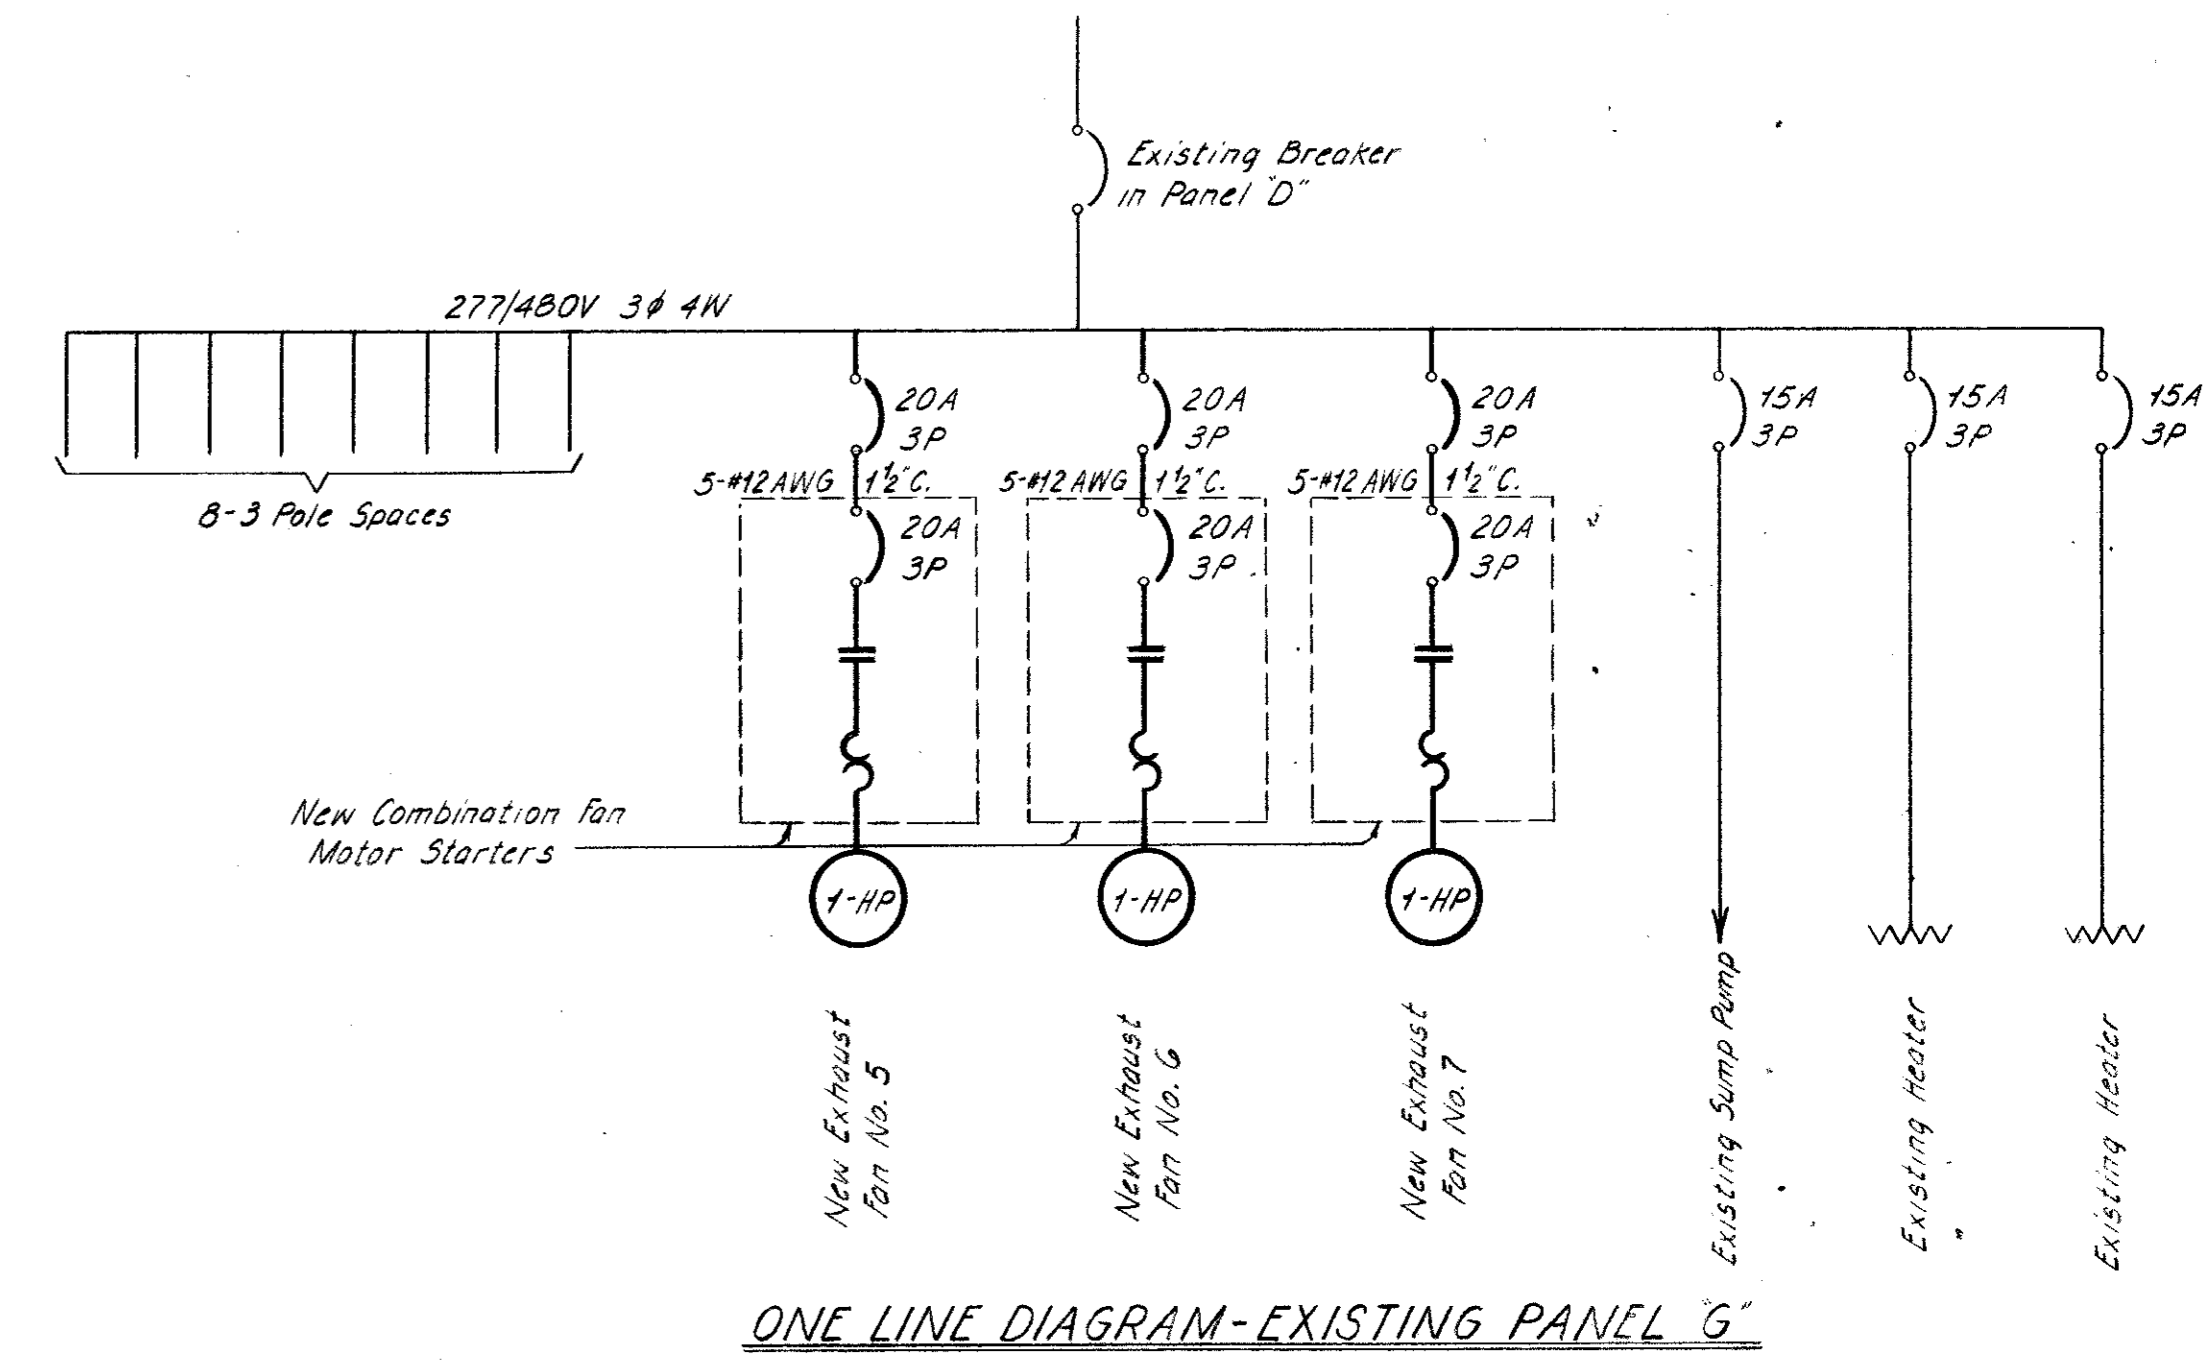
Existing Breaker in Panel "D"

277/480V 3$\phi$ 4W

8-3 Pole Spaces

20A 3P

20A 3P

20A 3P

15A 3P

15A 3P

15A 3P

5-#12 AWG 1½"C.

5-#12 AWG 1½"C.

5-#12 AWG 1½"C.

20A 3P

20A 3P

20A 3P

New Combination Fan Motor Starters

1-HP

1-HP

1-HP

New Exhaust Fan No. 5

New Exhaust Fan No. 6

New Exhaust Fan No. 7

Existing Sump Pump

Existing Heater

Existing Heater

ONE LINE DIAGRAM-EXISTING PANEL "G"